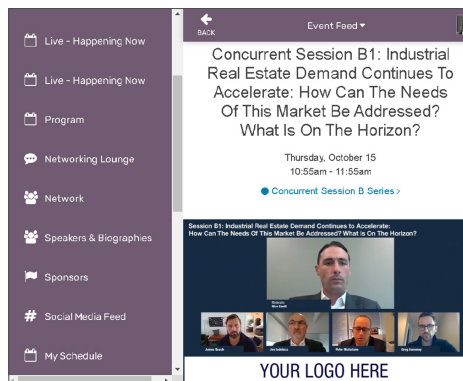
Live - Happening Now

Live - Happening Now

Program

Networking Lounge

Network

Speakers & Biographies

Sponsors

Social Media Feed

My Schedule

BACK

Event Feed

Concurrent Session B1: Industrial Real Estate Demand Continues To Accelerate: How Can The Needs Of This Market Be Addressed? What Is On The Horizon?

Thursday, October 15
10:55am - 11:55am

Concurrent Session B Series >

Session B1: Industrial Real Estate Demand Continues to Accelerate: How Can The Needs Of This Market Be Addressed? What Is On The Horizon?

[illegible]

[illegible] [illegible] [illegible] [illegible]

YOUR LOGO HERE